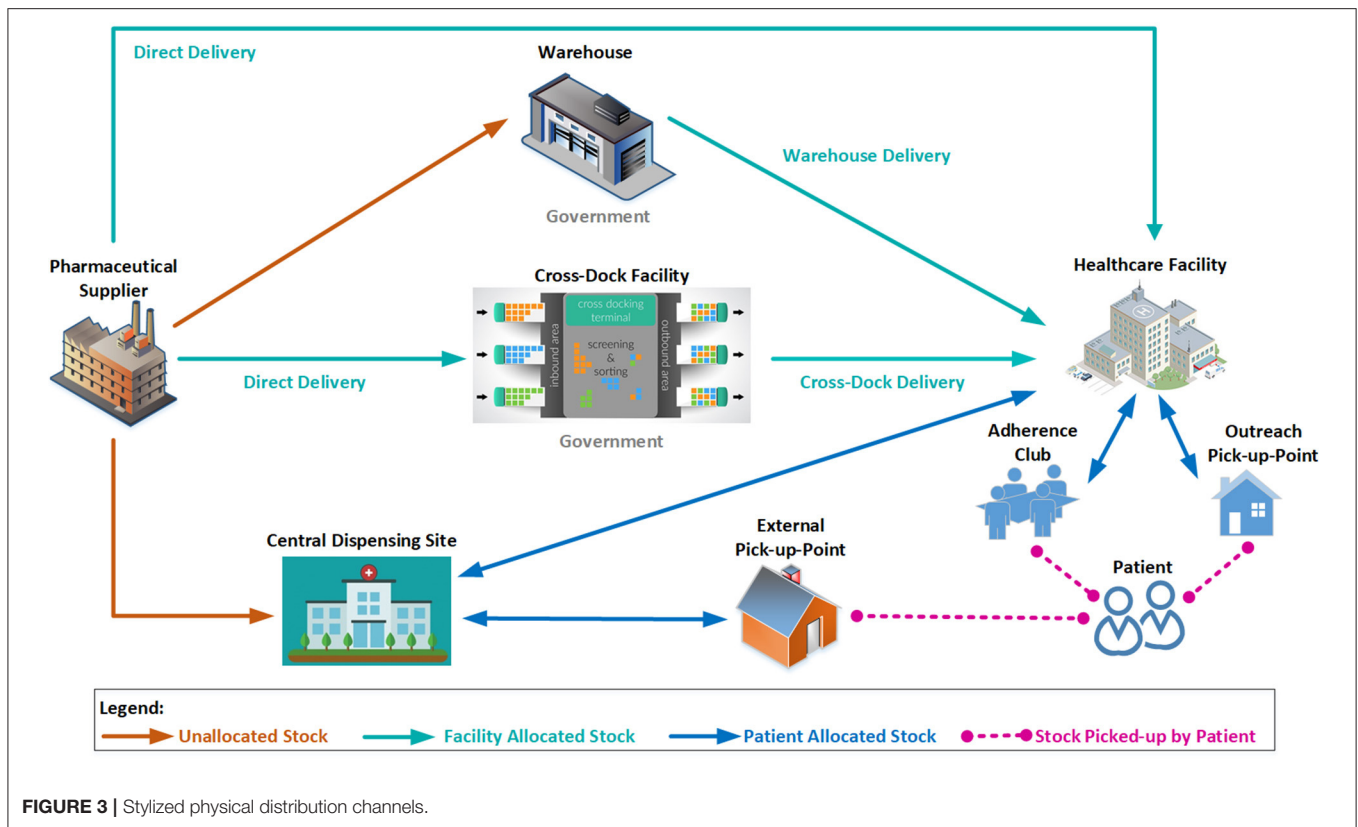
Direct Delivery

Warehouse

Government

Warehouse Delivery

Pharmaceutical Supplier

Cross-Dock Facility

cross docking terminal

inbound area

screening & sorting

outbound area

Government

Direct Delivery

Cross-Dock Delivery

Healthcare Facility

Adherence Club

Outreach Pick-up-Point

Central Dispensing Site

External Pick-up-Point

Patient

Legend:
Unallocated Stock
Facility Allocated Stock
Patient Allocated Stock
Stock Picked-up by Patient

FIGURE 3 | Stylized physical distribution channels.